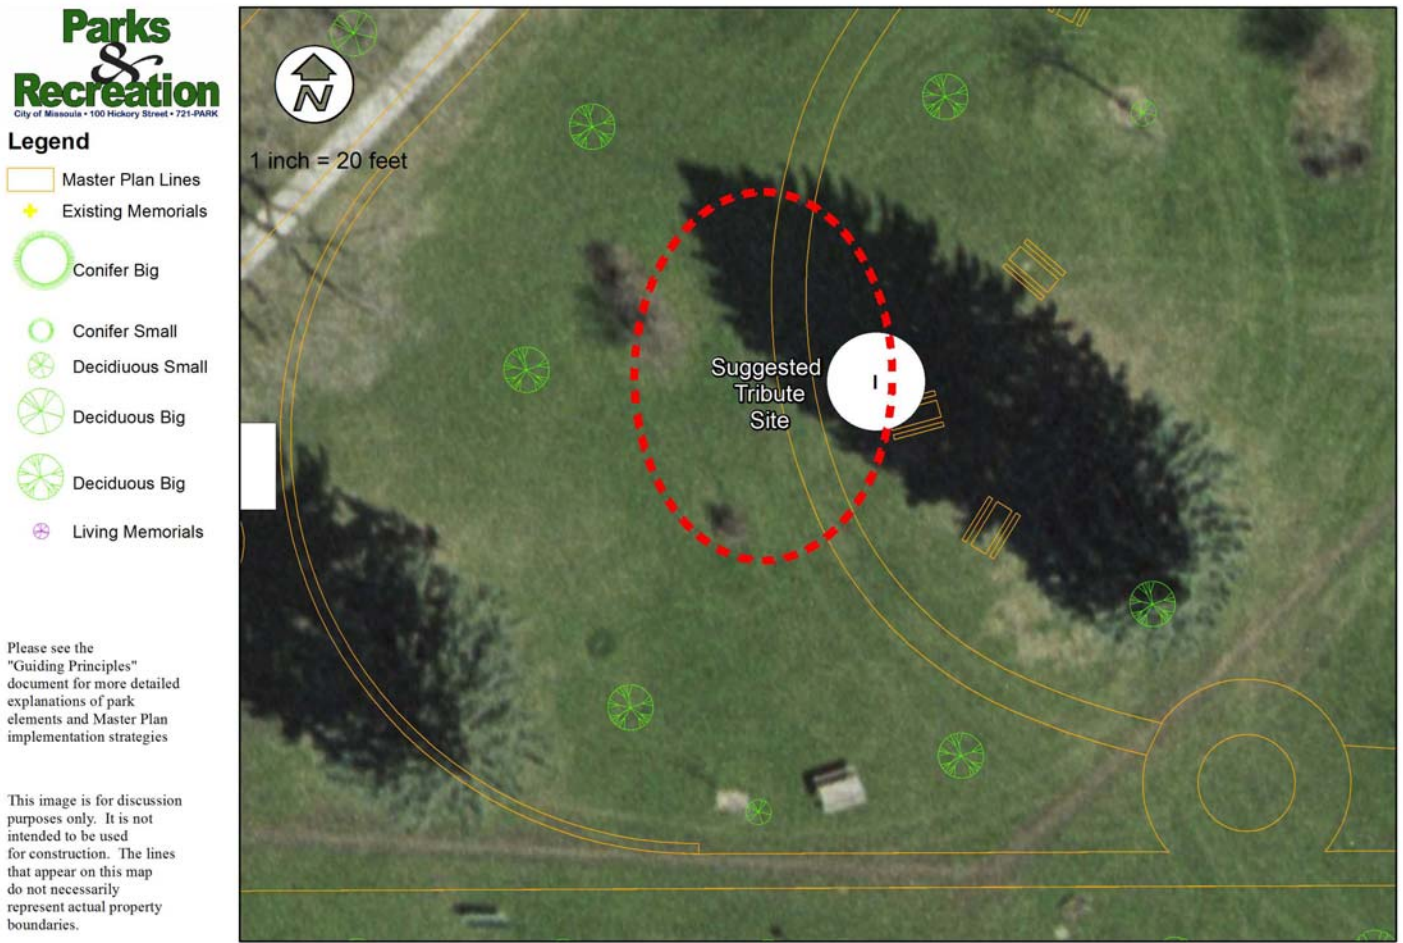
Parks & Recreation
City of Missoula • 100 Hickory Street • 721-PARK

Legend
Master Plan Lines
Existing Memorials
Conifer Big
Conifer Small
Decidiuous Small
Deciduous Big
Deciduous Big
Living Memorials

Please see the "Guiding Principles" document for more detailed explanations of park elements and Master Plan implementation strategies

This image is for discussion purposes only. It is not intended to be used for construction. The lines that appear on this map do not necessarily represent actual property boundaries.

N

1 inch = 20 feet

Suggested Tribute Site

I